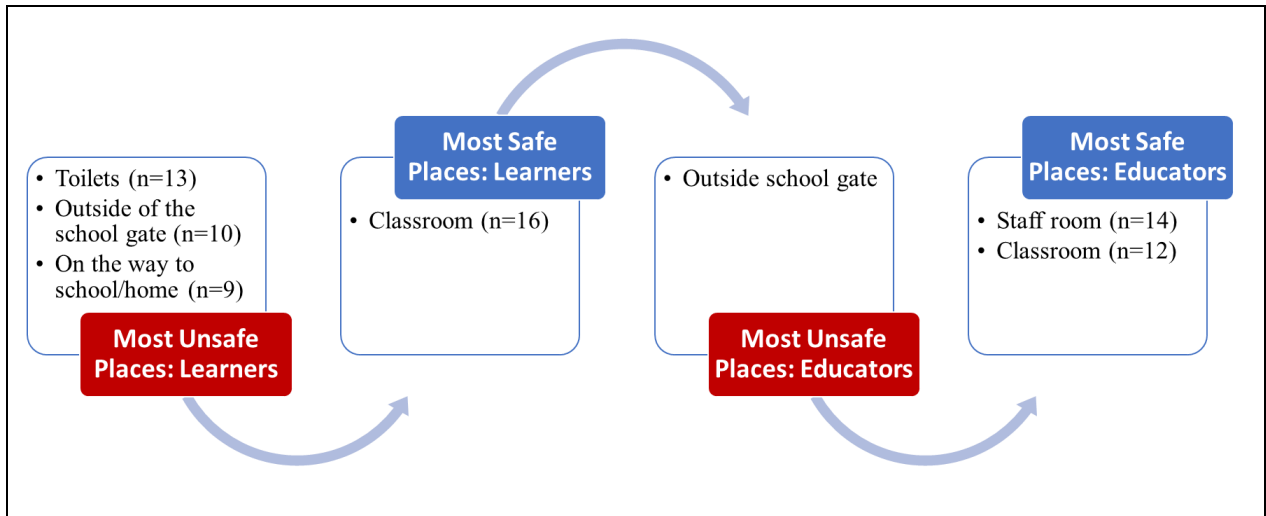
• Toilets (n=13)
• Outside of the school gate (n=10)
• On the way to school/home (n=9)

Most Unsafe Places: Learners

Most Safe Places: Learners

• Classroom (n=16)

• Outside school gate

Most Unsafe Places: Educators

Most Safe Places: Educators

• Staff room (n=14)
• Classroom (n=12)